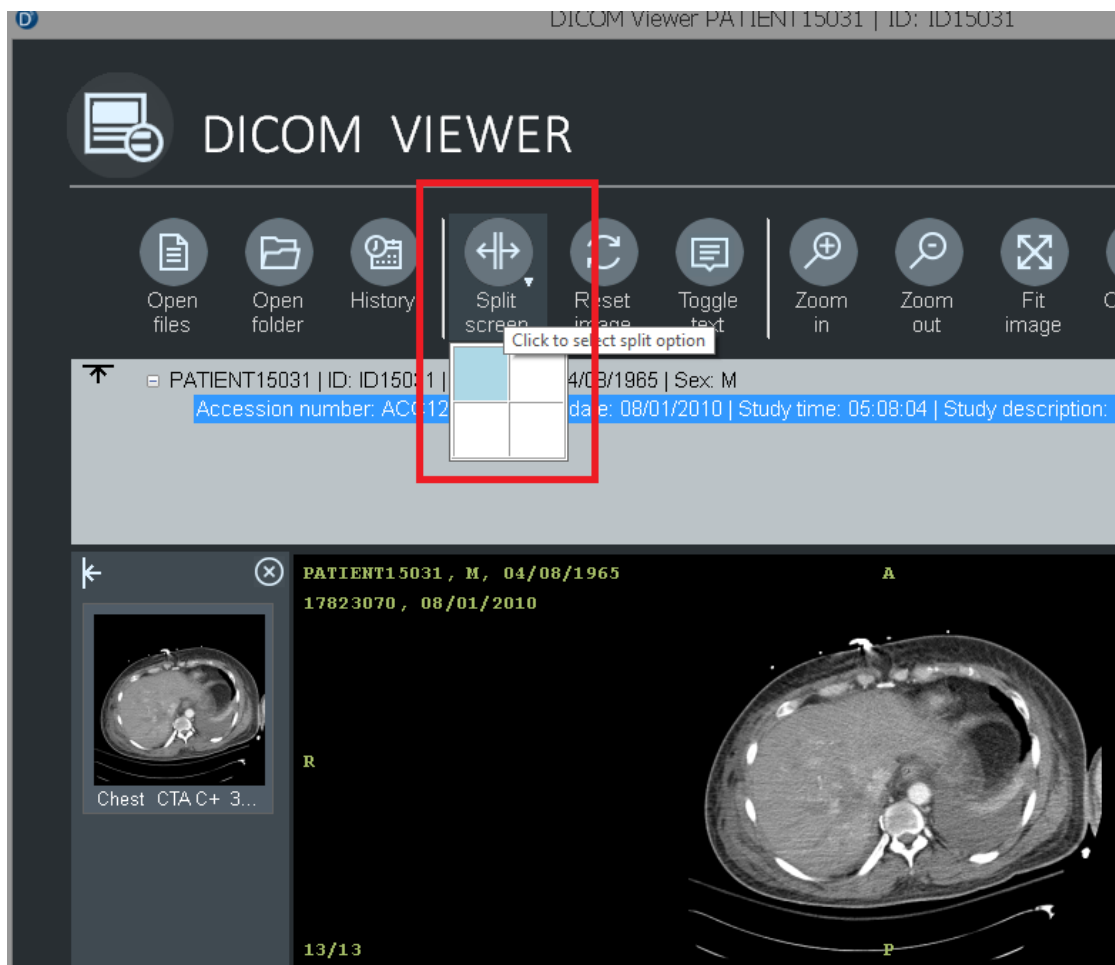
DICOM Viewer PATIENT15031 | ID: ID15031

DICOM VIEWER

Open files
Open folder
History
Split screen
Reset image
Toggle text
Zoom in
Zoom out
Fit image
C

Click to select split option

PATIENT15031 | ID: ID15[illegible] | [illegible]4/08/1965 | Sex: M
Accession number: AC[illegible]12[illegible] date: 08/01/2010 | Study time: 05:08:04 | Study description:

Chest CTA C+ 3...

PATIENT15031, M, 04/08/1965
17823070, 08/01/2010
A
R
13/13
P